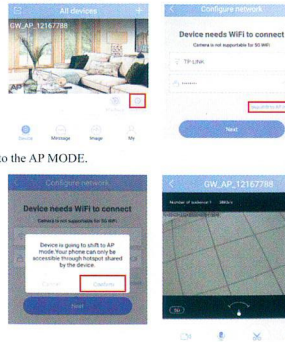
All devices

GW_AP_12167788

Device Message Image My

Configure network

Device needs WiFi to connect

Camera is not supportable for 5G WiFi

TP LINK

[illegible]

Next

to the AP MODE.

Configure network

Device needs WiFi to connect

Camera is not supportable for 5G WiFi

Device is going to shift to AP mode.Your phone can only be accessible through hotspot shared by the device.

Cancel Confirm

Next

GW_AP_12167788

Number of audience:1 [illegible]

SD